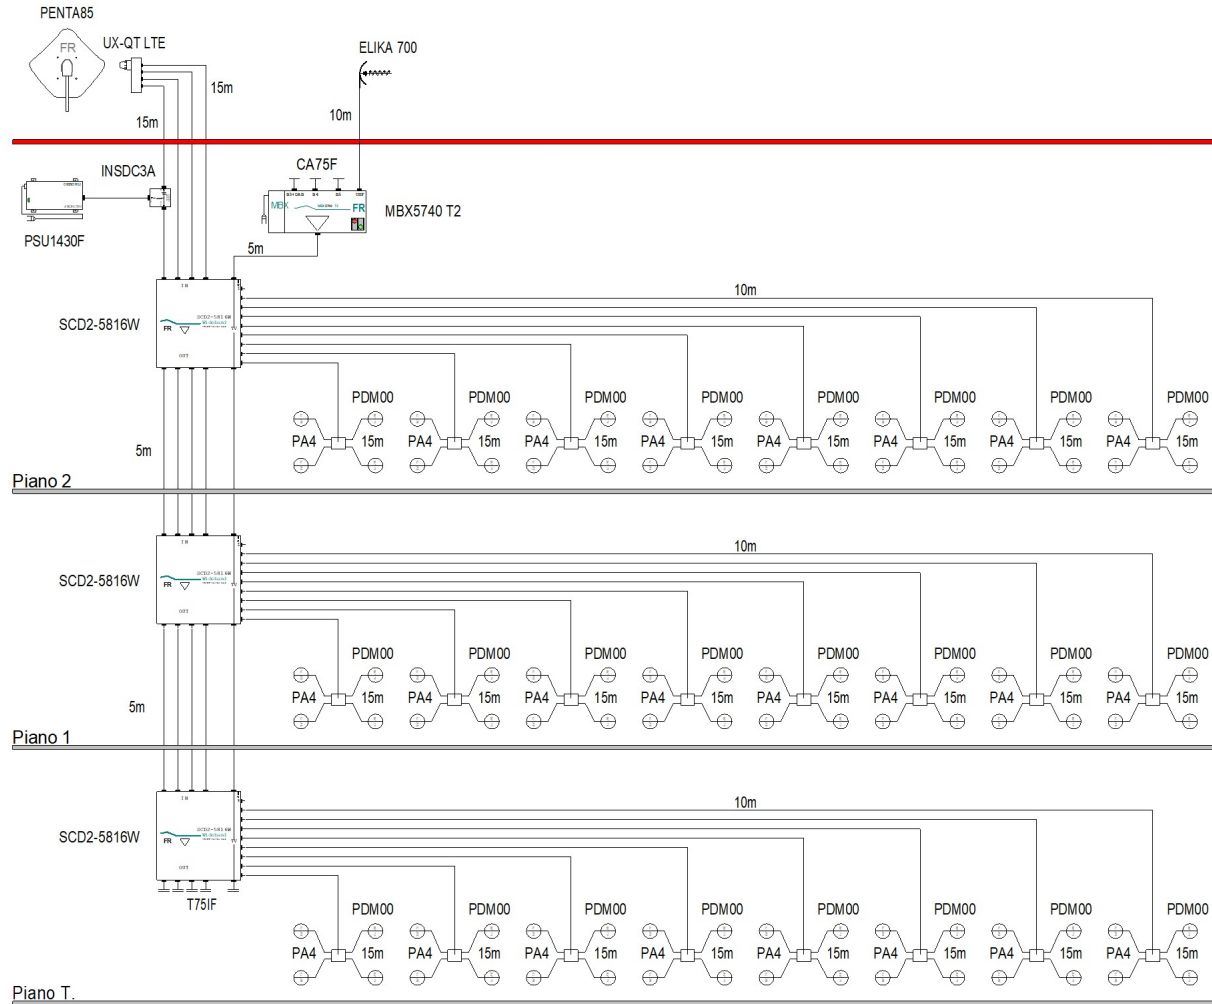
PENTA85
FR
UX-QT LTE
15m
15m
ELIKA 700
10m
CA75F
INSDC3A
MBX
FR
MBX5740 T2
PSU1430F
5m
SCD2-5816W
FR
10m
PDM00
PDM00
PDM00
PDM00
PDM00
PDM00
PDM00
PDM00
PA4
15m
PA4
15m
PA4
15m
PA4
15m
PA4
15m
PA4
15m
PA4
15m
PA4
15m
5m
Piano 2
SCD2-5816W
FR
10m
PDM00
PDM00
PDM00
PDM00
PDM00
PDM00
PDM00
PDM00
PA4
15m
PA4
15m
PA4
15m
PA4
15m
PA4
15m
PA4
15m
PA4
15m
PA4
15m
5m
Piano 1
SCD2-5816W
FR
10m
T75IF
PDM00
PDM00
PDM00
PDM00
PDM00
PDM00
PDM00
PDM00
PA4
15m
PA4
15m
PA4
15m
PA4
15m
PA4
15m
PA4
15m
PA4
15m
PA4
15m
Piano T.